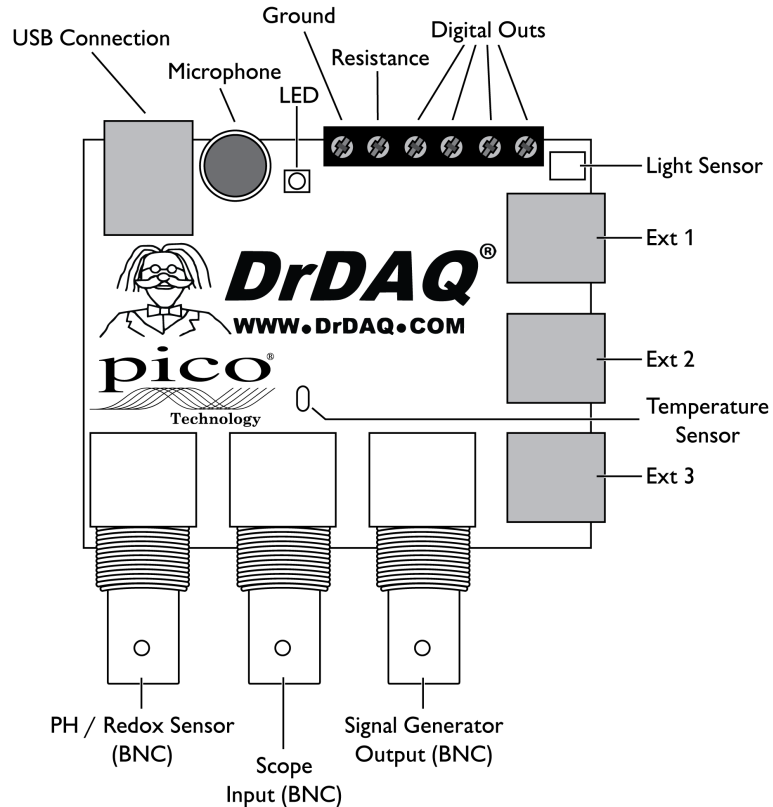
Ground
Digital Outs
USB Connection
Resistance
Microphone
LED
Light Sensor
Ext 1
DrDAQ®
WWW•DrDAQ•COM
Ext 2
pico®
Technology
Temperature Sensor
Ext 3
PH / Redox Sensor (BNC)
Scope Input (BNC)
Signal Generator Output (BNC)